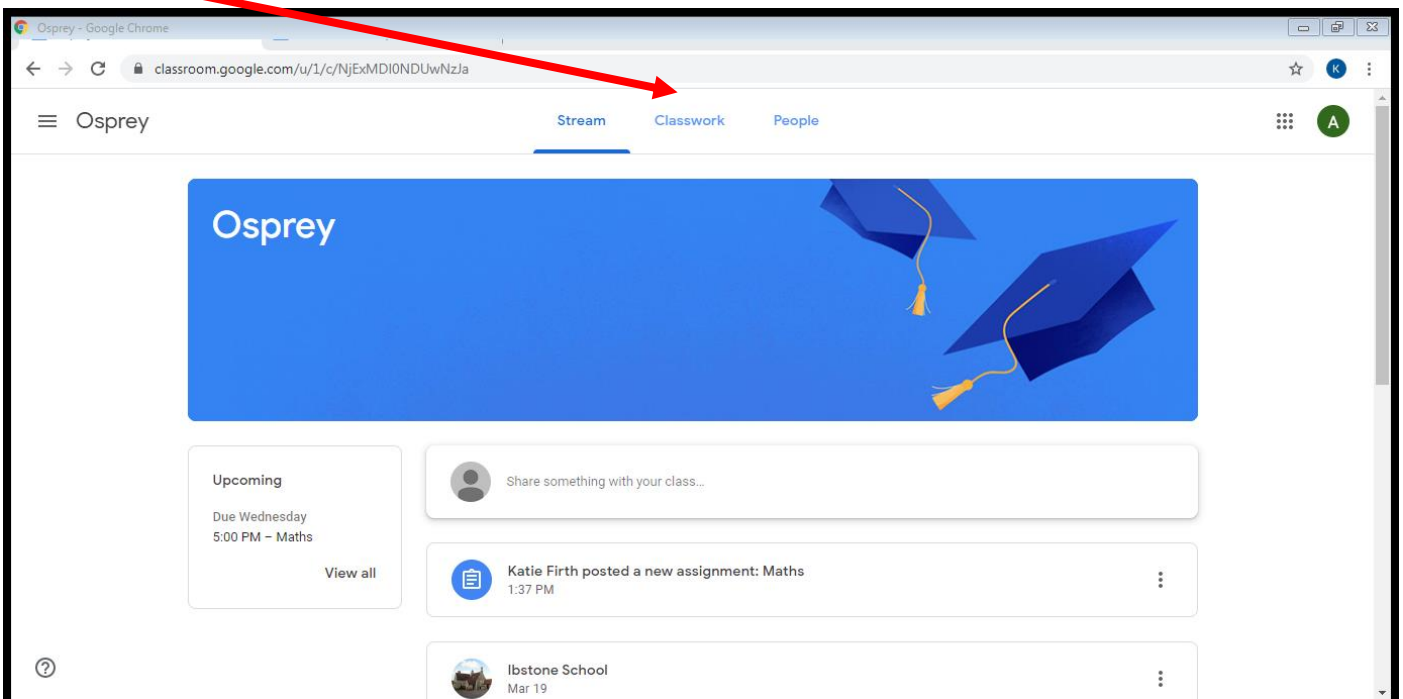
Osprey - Google Chrome

classroom.google.com/u/1/c/NjExMDI0NDUwNzJa

K

Osprey

Stream Classwork People

A

Osprey

Upcoming

Due Wednesday
5:00 PM – Maths

View all

Share something with your class...

Katie Firth posted a new assignment: Maths
1:37 PM

Ibstone School
Mar 19